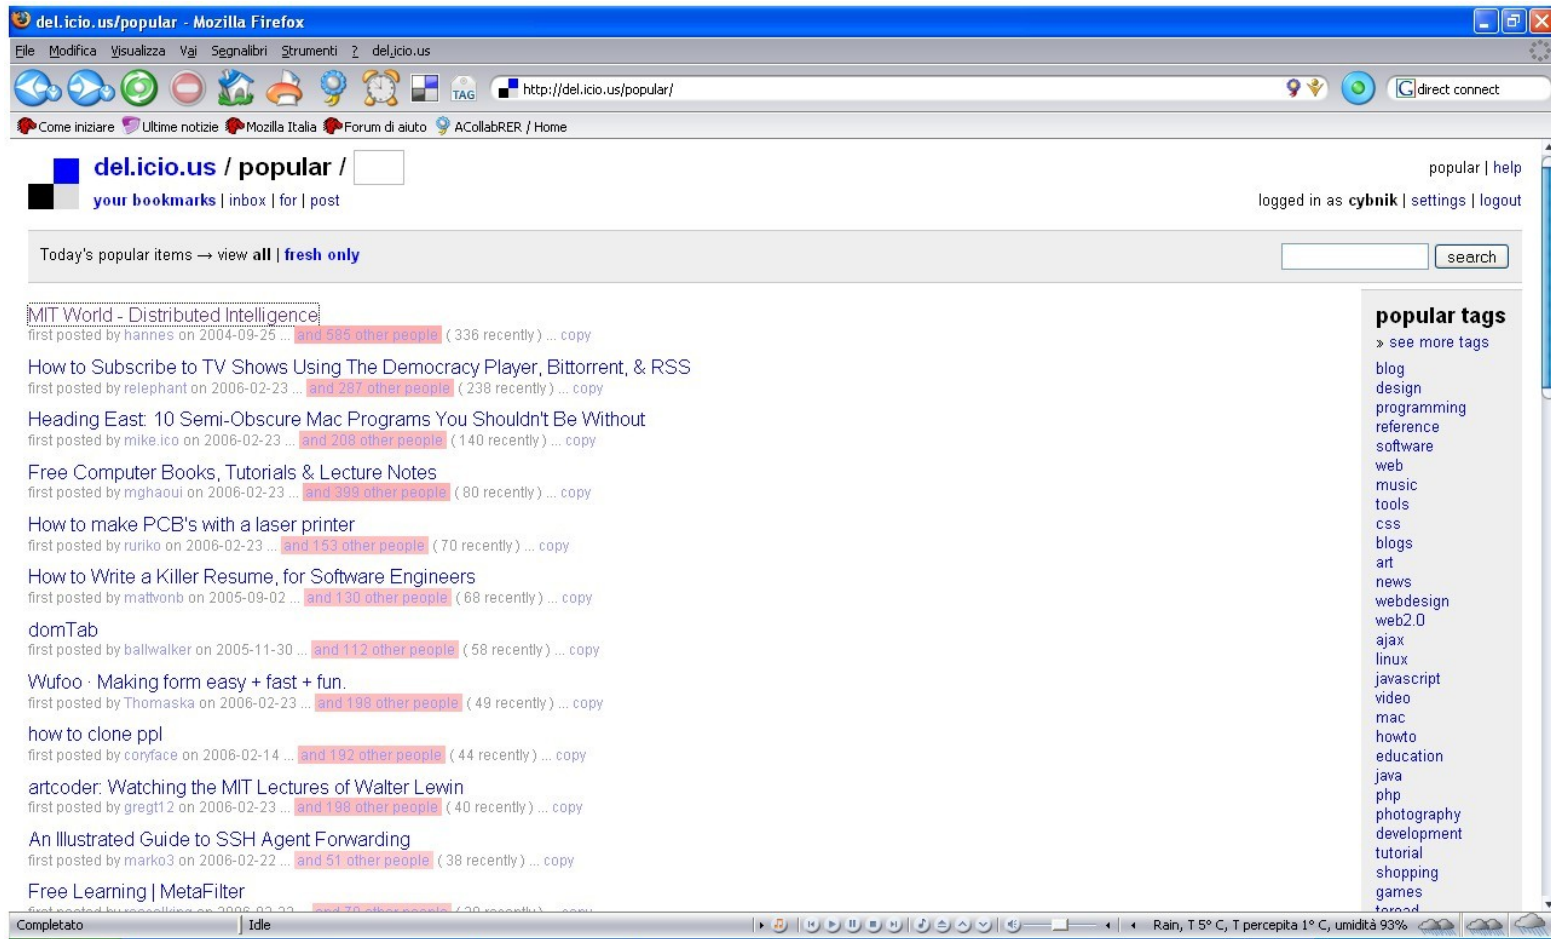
del.icio.us/popular - Mozilla Firefox

File Modifica Visualizza Vai Segnalibri Strumenti ? del.icio.us

TAG http://del.icio.us/popular/ direct connect

Come iniziare Ultime notizie Mozilla Italia Forum di aiuto ACollabRER / Home

del.icio.us / popular /

your bookmarks | inbox | for | post

popular | help

logged in as cybnik | settings | logout

Today's popular items → view all | fresh only

search

MIT World - Distributed Intelligence
first posted by hannes on 2004-09-25 ... and 585 other people ( 336 recently ) ... copy

How to Subscribe to TV Shows Using The Democracy Player, Bittorrent, & RSS
first posted by relephant on 2006-02-23 ... and 287 other people ( 238 recently ) ... copy

Heading East: 10 Semi-Obscure Mac Programs You Shouldn't Be Without
first posted by mike.ico on 2006-02-23 ... and 208 other people ( 140 recently ) ... copy

Free Computer Books, Tutorials & Lecture Notes
first posted by mghaoui on 2006-02-23 ... and 399 other people ( 80 recently ) ... copy

How to make PCB's with a laser printer
first posted by ruriko on 2006-02-23 ... and 153 other people ( 70 recently ) ... copy

How to Write a Killer Resume, for Software Engineers
first posted by mattvonb on 2005-09-02 ... and 130 other people ( 68 recently ) ... copy

domTab
first posted by ballwalker on 2005-11-30 ... and 112 other people ( 58 recently ) ... copy

Wufoo · Making form easy + fast + fun.
first posted by Thomaska on 2006-02-23 ... and 198 other people ( 49 recently ) ... copy

how to clone ppl
first posted by coryface on 2006-02-14 ... and 192 other people ( 44 recently ) ... copy

artcoder: Watching the MIT Lectures of Walter Lewin
first posted by gregt12 on 2006-02-23 ... and 198 other people ( 40 recently ) ... copy

An Illustrated Guide to SSH Agent Forwarding
first posted by marko3 on 2006-02-22 ... and 51 other people ( 38 recently ) ... copy

Free Learning | MetaFilter
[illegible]

popular tags
» see more tags
blog
design
programming
reference
software
web
music
tools
css
blogs
art
news
webdesign
web2.0
ajax
linux
javascript
video
mac
howto
education
java
php
photography
development
tutorial
shopping
games
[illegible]

Completato | Idle | Rain, T 5° C, T percepita 1° C, umidità 93%